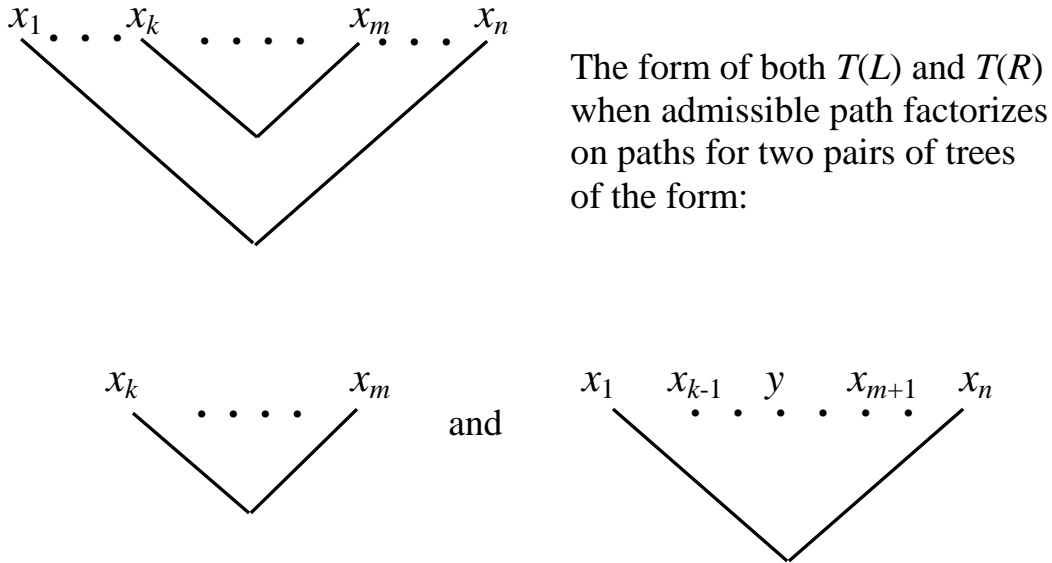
$x_1$ . . . $x_k$ . . . . . $x_m$ . . . $x_n$

The form of both $T(L)$ and $T(R)$ when admissible path factorizes on paths for two pairs of trees of the form:

$x_k$ . . . . $x_m$

and

$x_1$ $x_{k-1}$ . . $y$ . . . . $x_{m+1}$ $x_n$